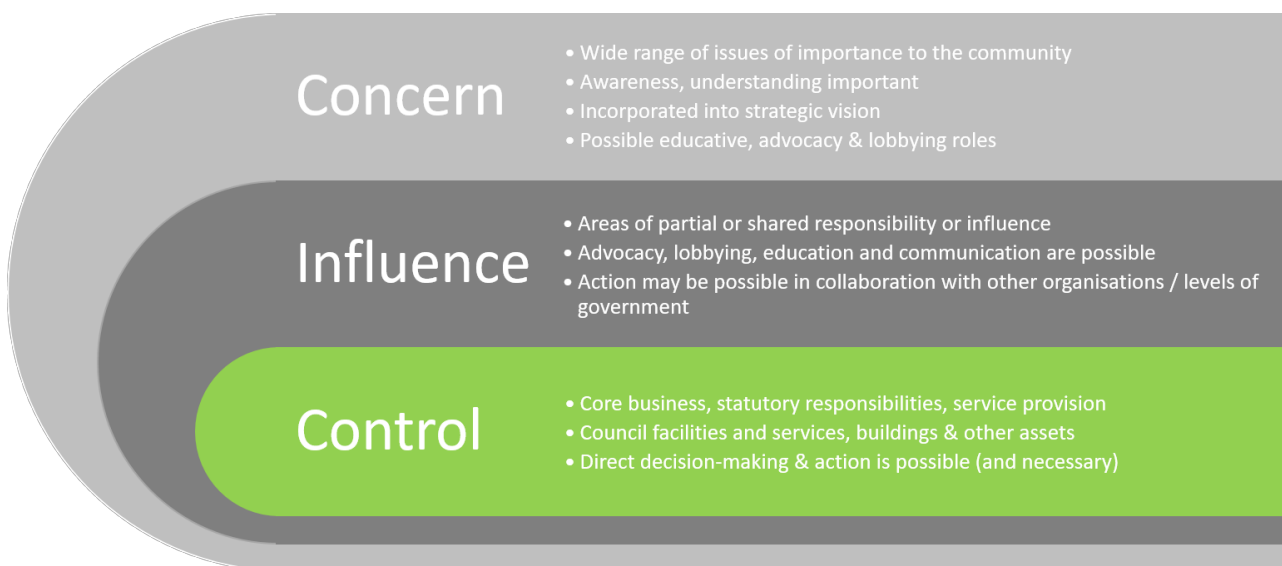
Concern

• Wide range of issues of importance to the community
• Awareness, understanding important
• Incorporated into strategic vision
• Possible educative, advocacy & lobbying roles

Influence

• Areas of partial or shared responsibility or influence
• Advocacy, lobbying, education and communication are possible
• Action may be possible in collaboration with other organisations / levels of government

Control

• Core business, statutory responsibilities, service provision
• Council facilities and services, buildings & other assets
• Direct decision-making & action is possible (and necessary)